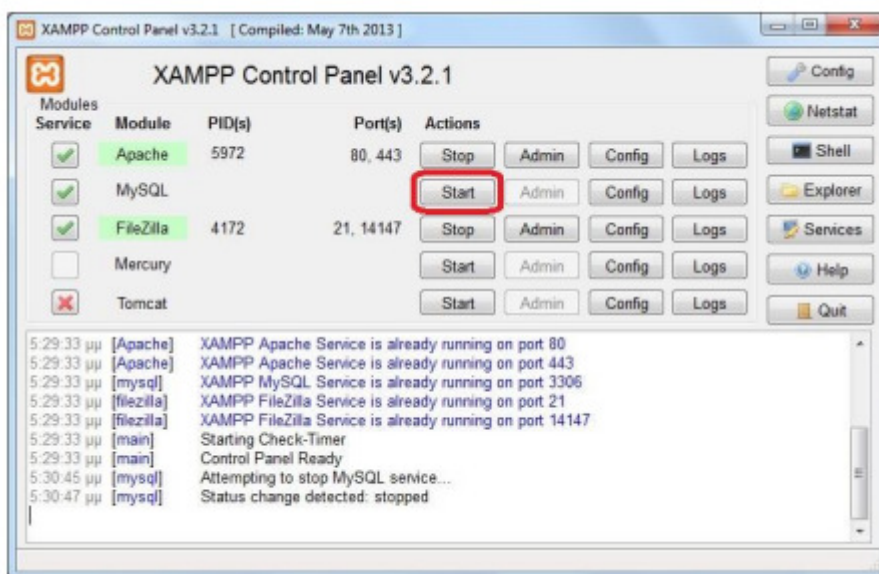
XAMPP Control Panel v3.2.1 [ Compiled: May 7th 2013 ]

XAMPP Control Panel v3.2.1

Config
Netstat
Shell
Explorer
Services
Help
Quit

| Modules Service | Module | PID(s) | Port(s) | Actions | | | |
|---|---|---|---|---|---|---|---|
| | Apache | 5972 | 80, 443 | Stop | Admin | Config | Logs |
| | MySQL | | | Start | Admin | Config | Logs |
| | FileZilla | 4172 | 21, 14147 | Stop | Admin | Config | Logs |
| | Mercury | | | Start | Admin | Config | Logs |
| | Tomcat | | | Start | Admin | Config | Logs |

5:29:33 μμ [Apache] XAMPP Apache Service is already running on port 80
5:29:33 μμ [Apache] XAMPP Apache Service is already running on port 443
5:29:33 μμ [mysql] XAMPP MySQL Service is already running on port 3306
5:29:33 μμ [filezilla] XAMPP FileZilla Service is already running on port 21
5:29:33 μμ [filezilla] XAMPP FileZilla Service is already running on port 14147
5:29:33 μμ [main] Starting Check-Timer
5:29:33 μμ [main] Control Panel Ready
5:30:45 μμ [mysql] Attempting to stop MySQL service...
5:30:47 μμ [mysql] Status change detected: stopped